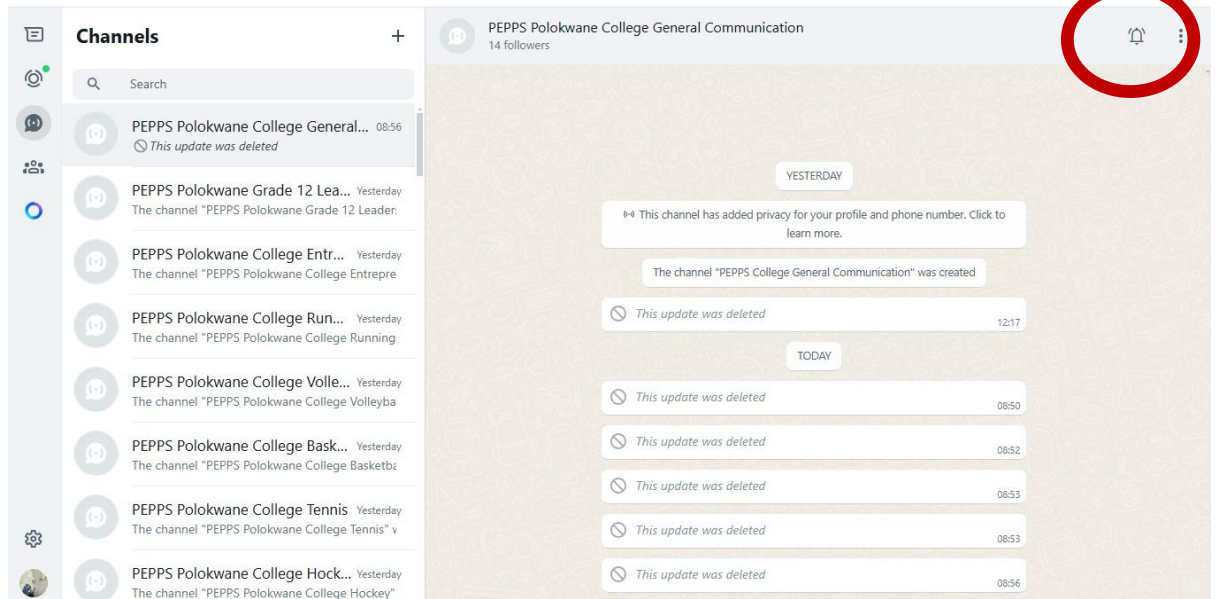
Channels

Search

PEPPS Polokwane College General... 08:56
This update was deleted

PEPPS Polokwane Grade 12 Lea... Yesterday
The channel "PEPPS Polokwane Grade 12 Leader

PEPPS Polokwane College Entr... Yesterday
The channel "PEPPS Polokwane College Entrepre

PEPPS Polokwane College Run... Yesterday
The channel "PEPPS Polokwane College Running

PEPPS Polokwane College Volle... Yesterday
The channel "PEPPS Polokwane College Volleyba

PEPPS Polokwane College Bask... Yesterday
The channel "PEPPS Polokwane College Basketba

PEPPS Polokwane College Tennis Yesterday
The channel "PEPPS Polokwane College Tennis" v

PEPPS Polokwane College Hock... Yesterday
The channel "PEPPS Polokwane College Hockey"

PEPPS Polokwane College General Communication
14 followers

YESTERDAY

This channel has added privacy for your profile and phone number. Click to learn more.

The channel "PEPPS College General Communication" was created

This update was deleted 12:17

TODAY

This update was deleted 08:50

This update was deleted 08:52

This update was deleted 08:53

This update was deleted 08:53

This update was deleted 08:56